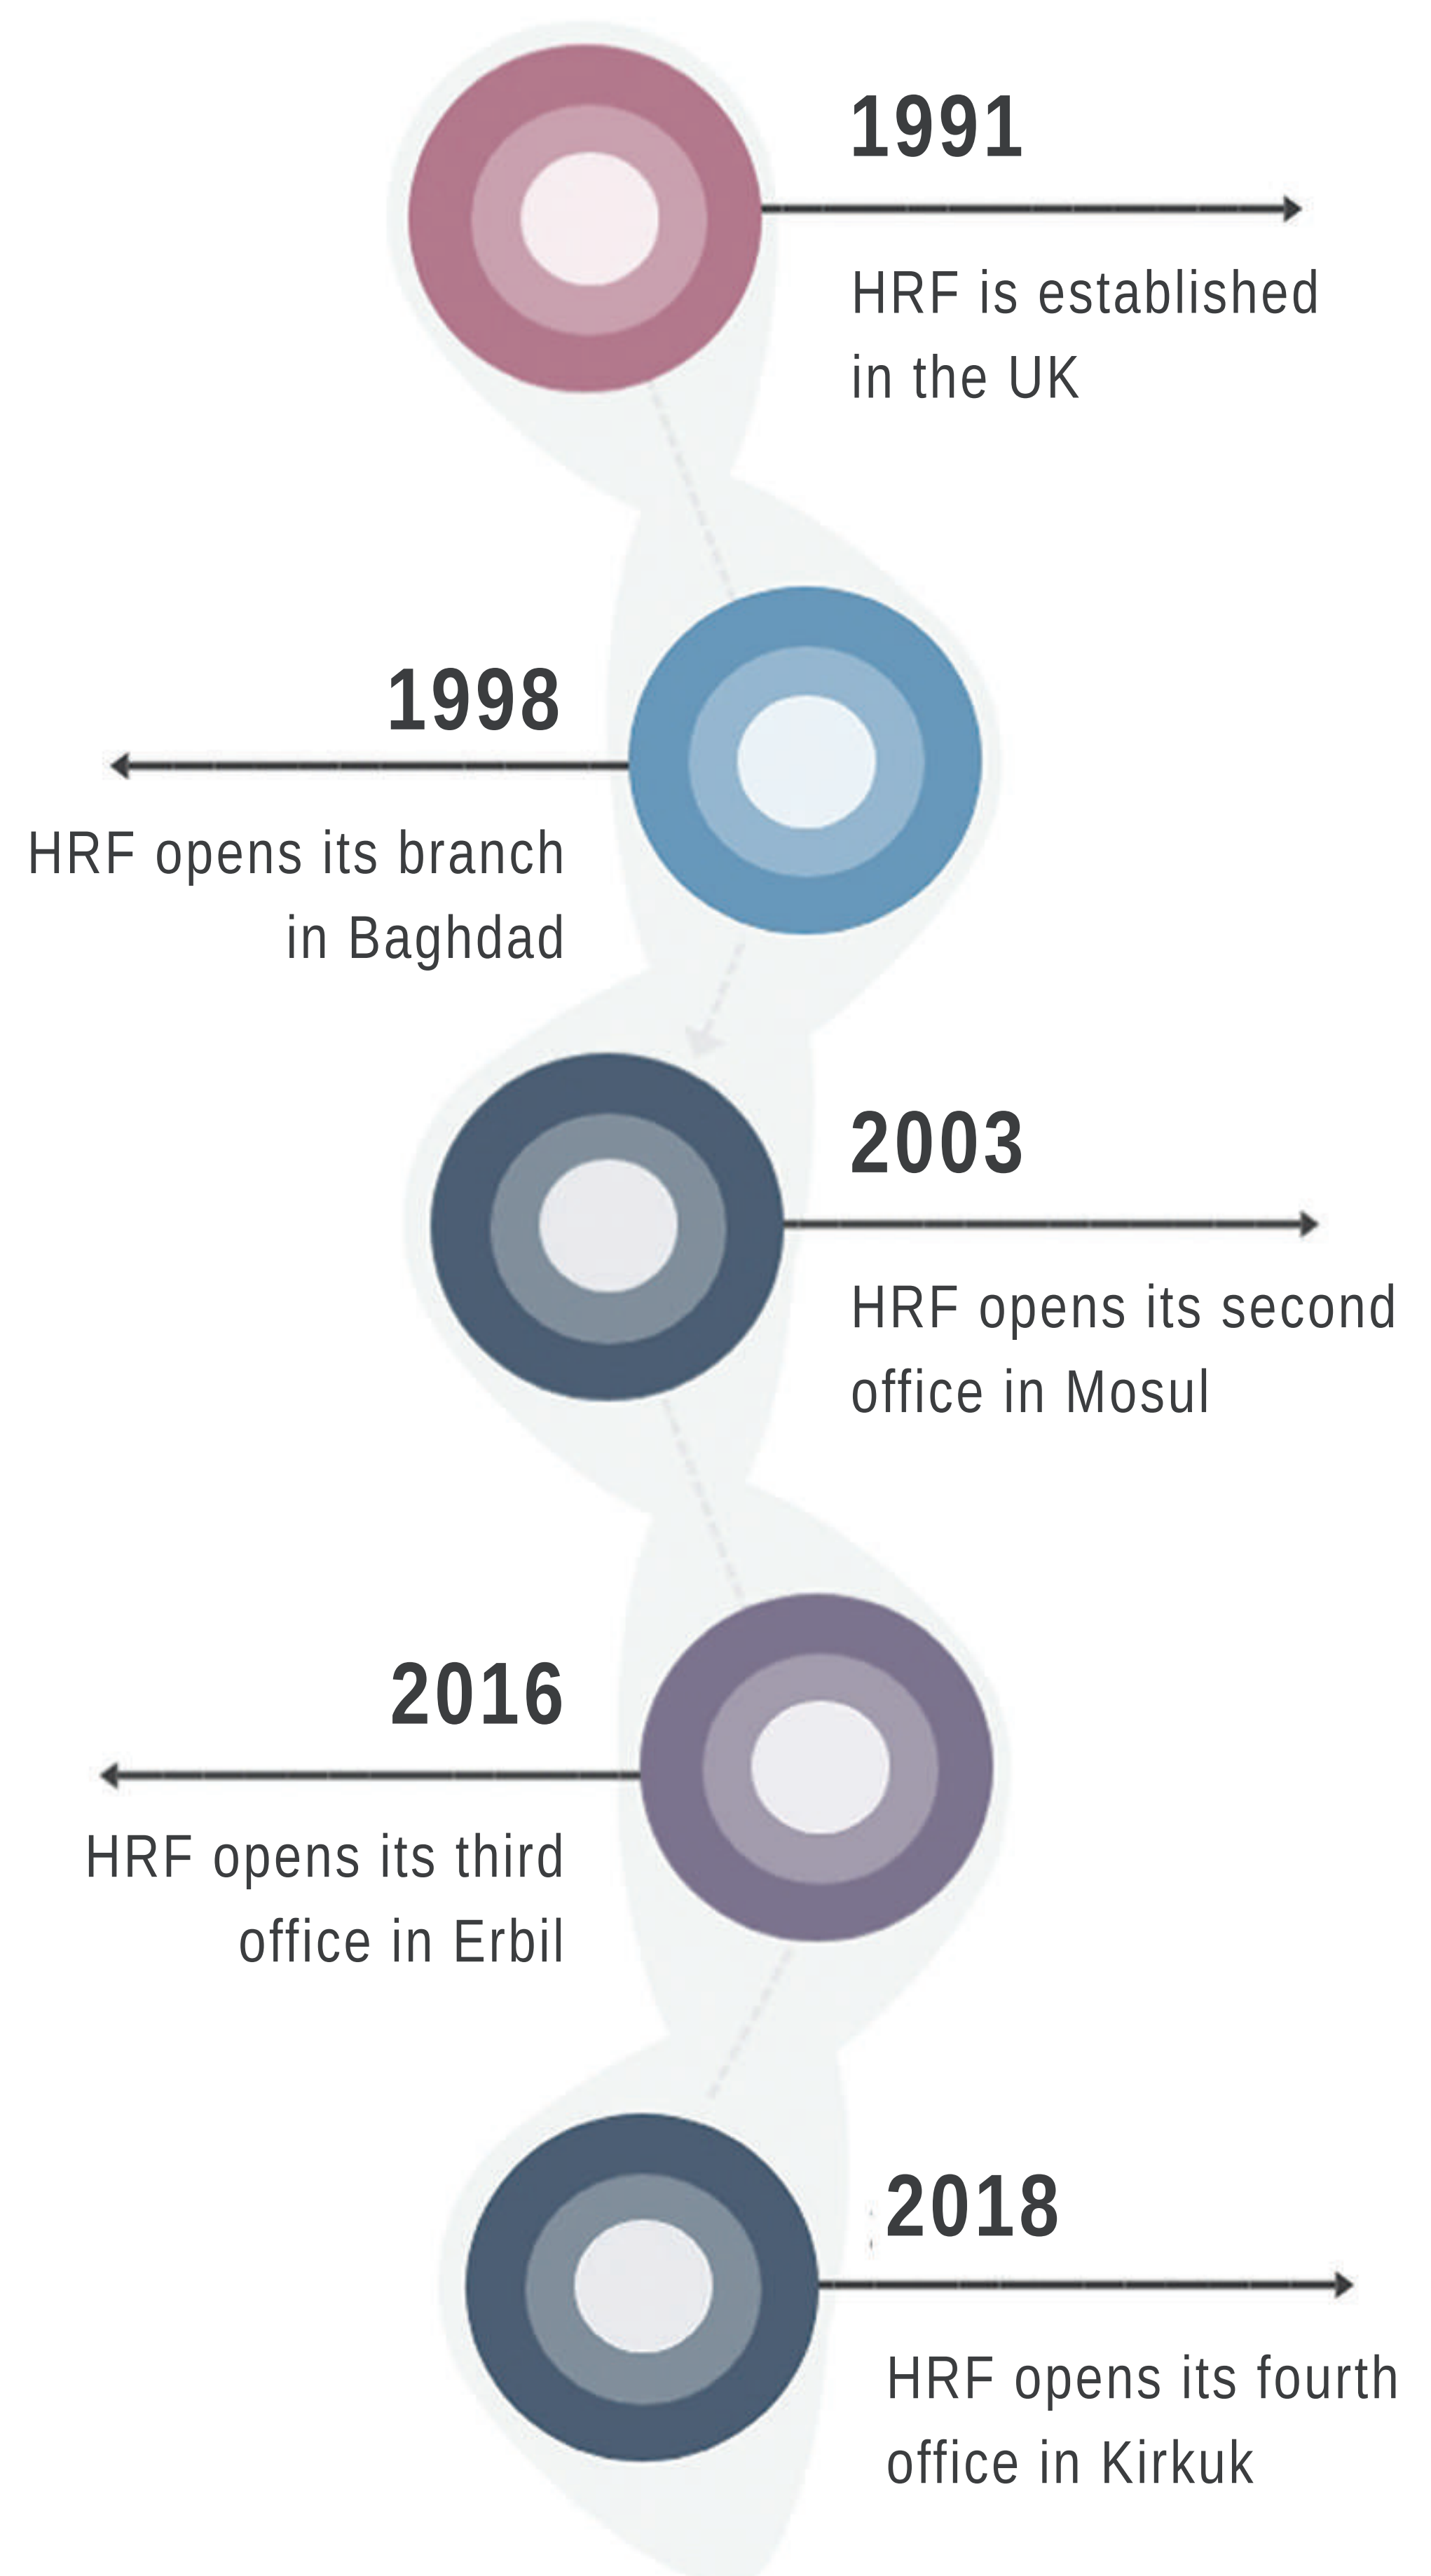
1991

HRF is established in the UK

1998

HRF opens its branch in Baghdad

2003

HRF opens its second office in Mosul

2016

HRF opens its third office in Erbil

2018

HRF opens its fourth office in Kirkuk